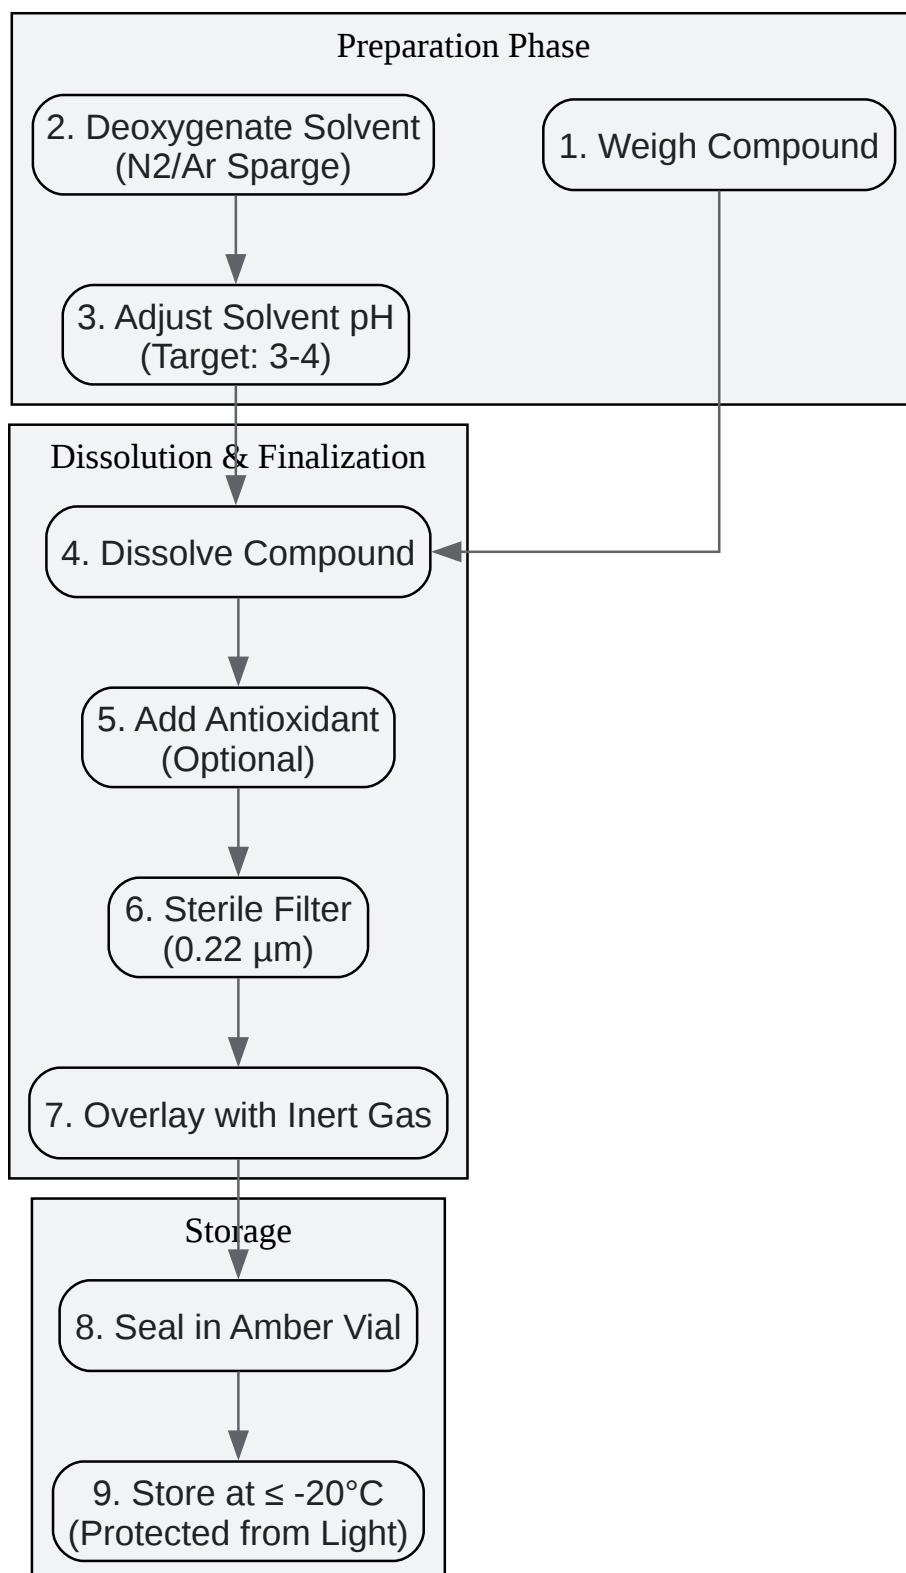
Preparation Phase

2. Deoxygenate Solvent (N2/Ar Sparge)

1. Weigh Compound

3. Adjust Solvent pH (Target: 3-4)

Dissolution & Finalization

4. Dissolve Compound

5. Add Antioxidant (Optional)

6. Sterile Filter (0.22 µm)

7. Overlay with Inert Gas

Storage

8. Seal in Amber Vial

9. Store at ≤ -20°C (Protected from Light)